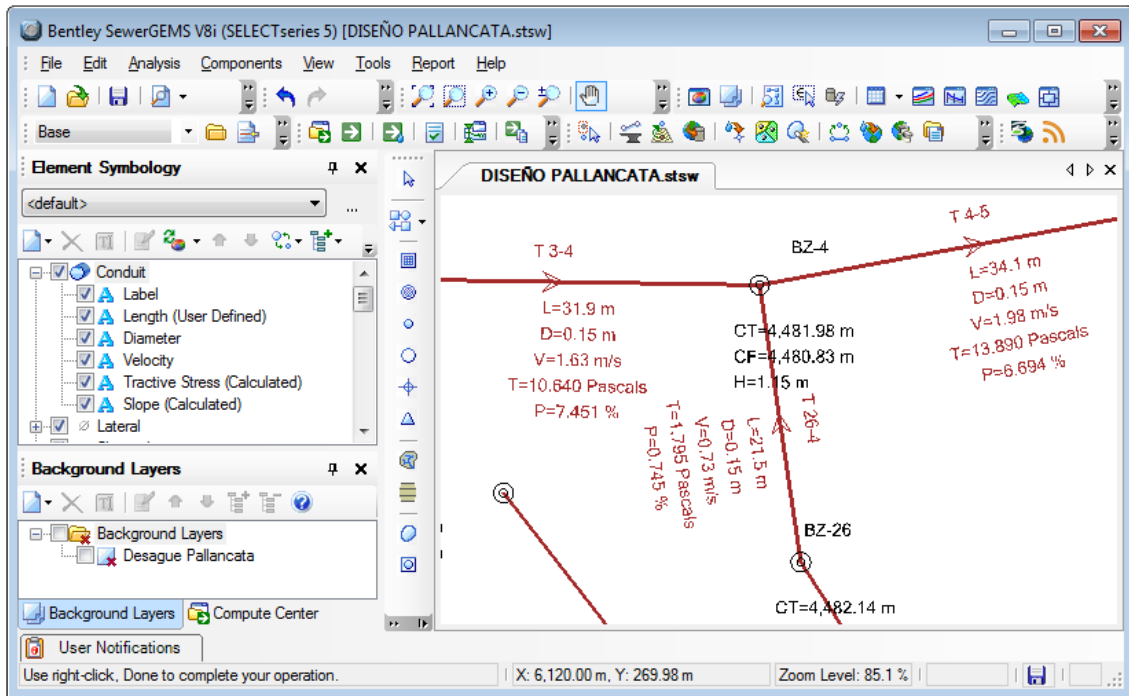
Bentley SewerGEMS V8i (SELECTseries 5) [DISEÑO PALLANCATA.stsw]

File Edit Analysis Components View Tools Report Help

Base

Element Symbology

<default>

Conduit
Label
Length (User Defined)
Diameter
Velocity
Tractive Stress (Calculated)
Slope (Calculated)
Lateral

Background Layers

Background Layers
Desague Pallancata

Background Layers Compute Center

User Notifications

DISEÑO PALLANCATA.stsw

T 3-4
L=31.9 m
D=0.15 m
V=1.63 m/s
T=10.640 Pascals
P=7.451 %

BZ-4
CT=4,481.98 m
CF=4,480.83 m
H=1.15 m

T 4-5
L=34.1 m
D=0.15 m
V=1.98 m/s
T=13.890 Pascals
P=6.694 %

T 26-4
L=21.5 m
D=0.15 m
V=0.73 m/s
T=1.795 Pascals
P=0.745 %

BZ-26
CT=4,482.14 m

Use right-click, Done to complete your operation.
X: 6,120.00 m, Y: 269.98 m
Zoom Level: 85.1 %